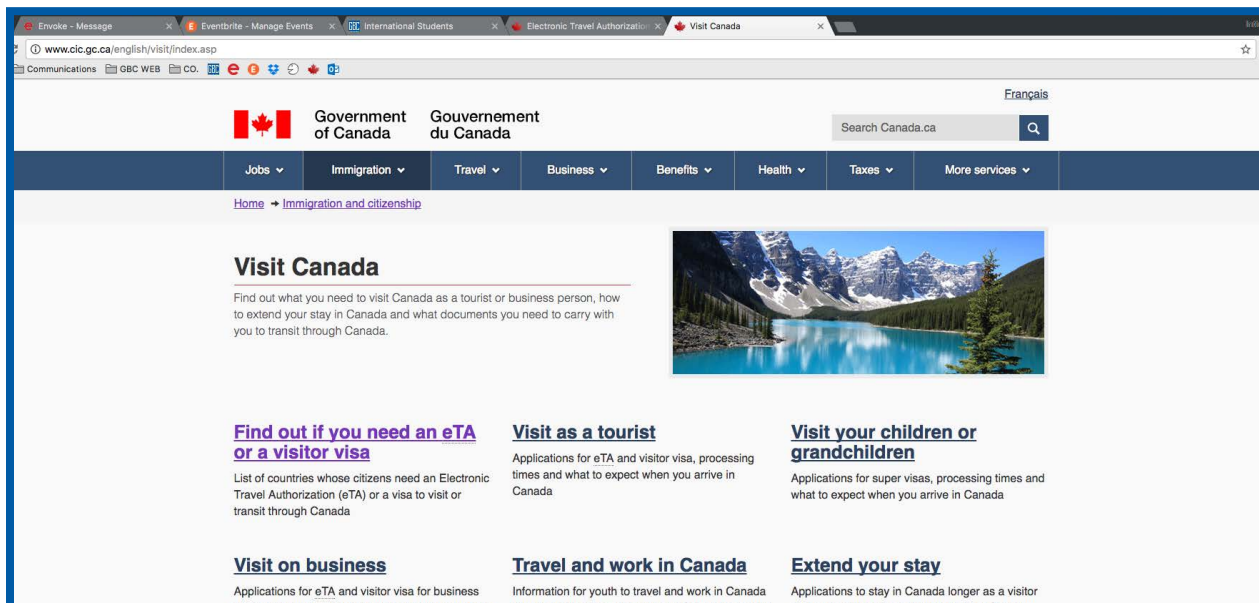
Envoke - Message | Eventbrite - Manage Events | International Students | Electronic Travel Authorization | Visit Canada

www.cic.gc.ca/english/visit/index.asp

Communications | GBC WEB | CO.

Français

Government of Canada Gouvernement du Canada

Search Canada.ca

Jobs | Immigration | Travel | Business | Benefits | Health | Taxes | More services

Home → Immigration and citizenship

Visit Canada

Find out what you need to visit Canada as a tourist or business person, how to extend your stay in Canada and what documents you need to carry with you to transit through Canada.

Find out if you need an eTA or a visitor visa

List of countries whose citizens need an Electronic Travel Authorization (eTA) or a visa to visit or transit through Canada

Visit as a tourist

Applications for eTA and visitor visa, processing times and what to expect when you arrive in Canada

Visit your children or grandchildren

Applications for super visas, processing times and what to expect when you arrive in Canada

Visit on business

Applications for eTA and visitor visa for business

Travel and work in Canada

Information for youth to travel and work in Canada

Extend your stay

Applications to stay in Canada longer as a visitor